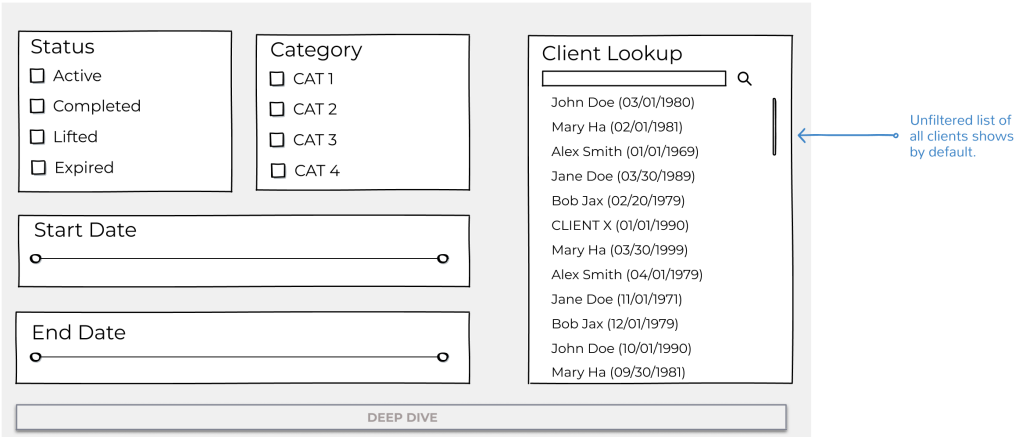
Status
Active
Completed
Lifted
Expired

Category
CAT 1
CAT 2
CAT 3
CAT 4

Client Lookup
John Doe (03/01/1980)
Mary Ha (02/01/1981)
Alex Smith (01/01/1969)
Jane Doe (03/30/1989)
Bob Jax (02/20/1979)
CLIENT X (01/01/1990)
Mary Ha (03/30/1999)
Alex Smith (04/01/1979)
Jane Doe (11/01/1971)
Bob Jax (12/01/1979)
John Doe (10/01/1990)
Mary Ha (09/30/1981)

Unfiltered list of all clients shows by default.

Start Date

End Date

DEEP DIVE